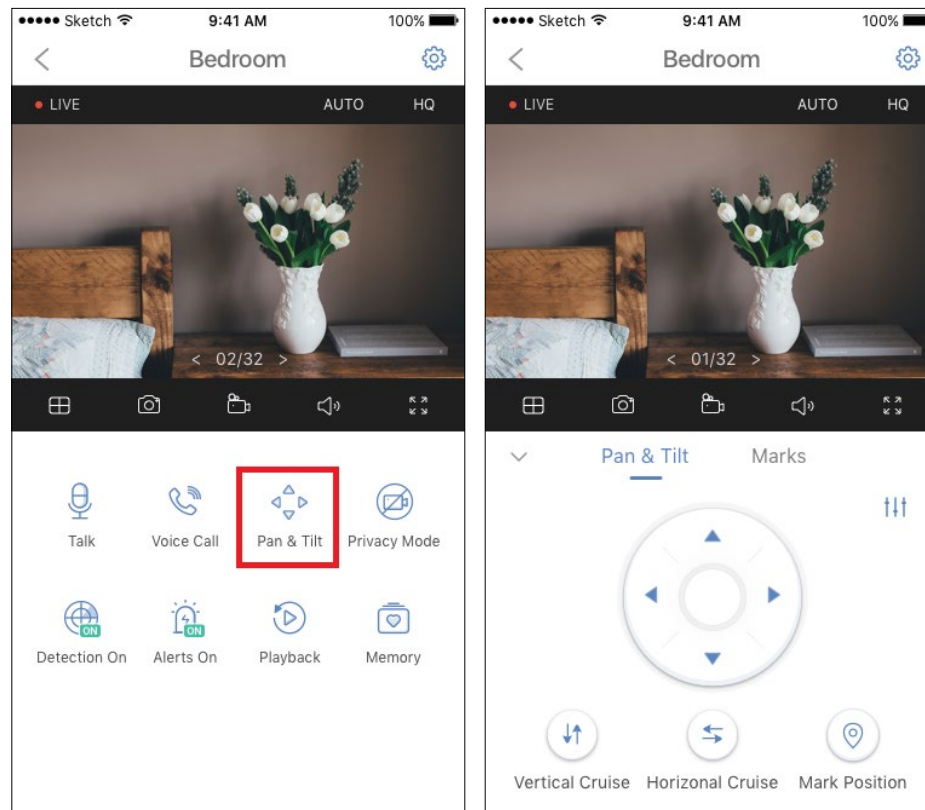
●●●●● Sketch 9:41 AM 100%

Bedroom

LIVE AUTO HQ

< 02/32 >

Talk Voice Call Pan & Tilt Privacy Mode

ON ON

Detection On Alerts On Playback Memory

●●●●● Sketch 9:41 AM 100%

Bedroom

LIVE AUTO HQ

< 01/32 >

Pan & Tilt Marks

Vertical Cruise Horizonal Cruise Mark Position